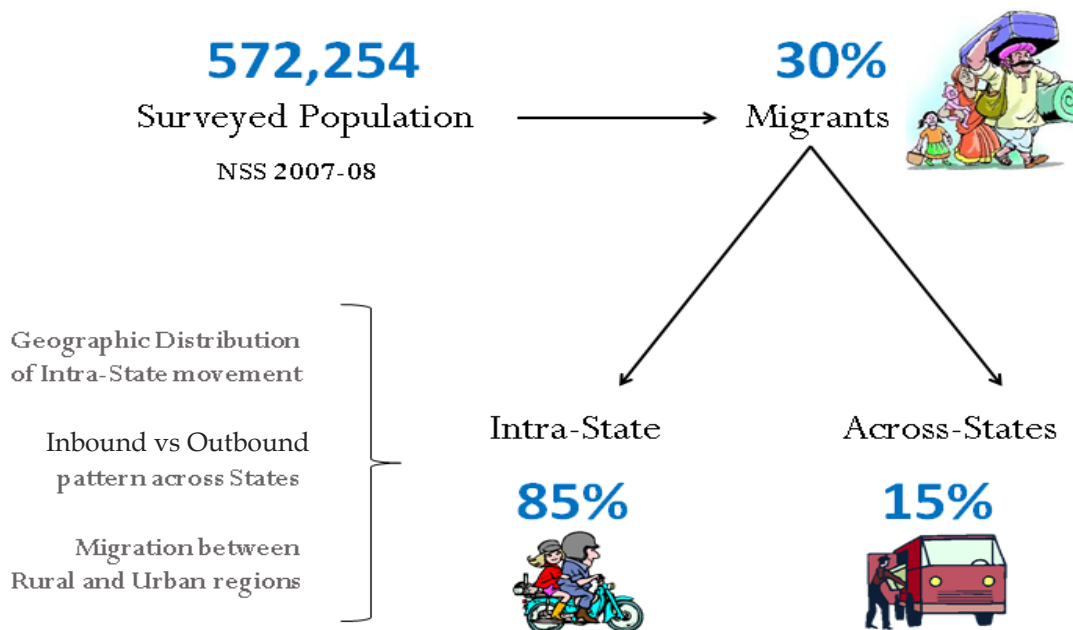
572,254
Surveyed Population
NSS 2007-08

30%
Migrants

Geographic Distribution of Intra-State movement

Inbound vs Outbound pattern across States

Migration between Rural and Urban regions

Intra-State
85%

Across-States
15%